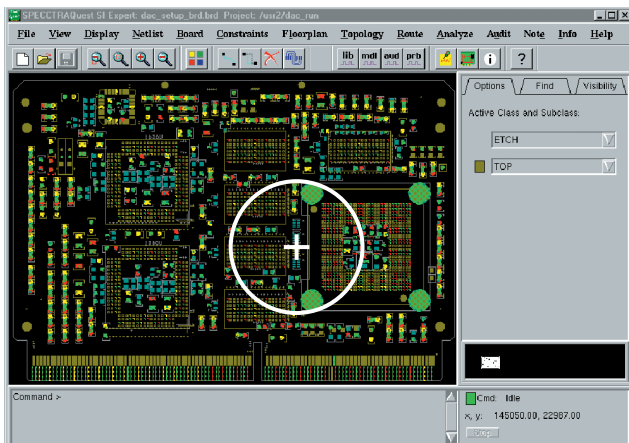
SPECCTRAQuest SI Expert: dac_setup_brd.brd Project: /usr2/dac_run

File View Display Netlist Board Constraints Floorplan Topology Route Analyze Audit Note Info Help

lib mdl aud prb

?

Options Find Visibility

Active Class and Subclass:

ETCH

TOP

Command >

Cmd: Idle

x, y: 145050.00, 22987.00

Stop